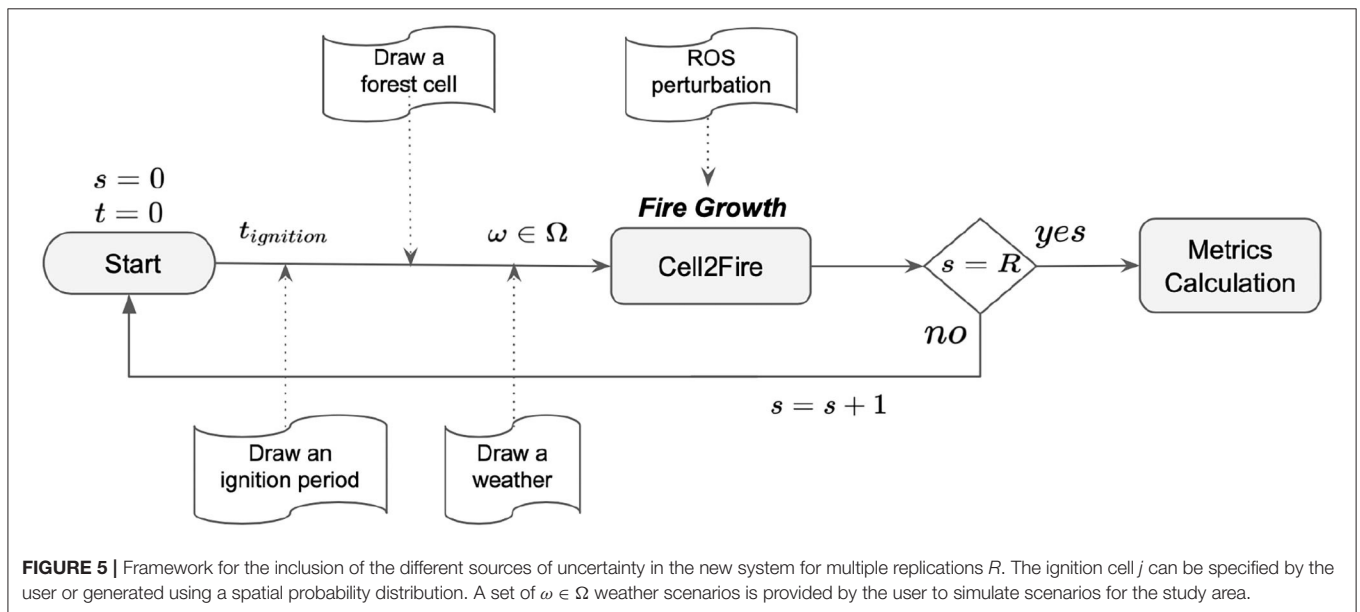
Draw a forest cell

ROS perturbation

$s = 0$
$t = 0$

Start

$t_{ignition}$

$\omega \in \Omega$

Fire Growth

Cell2Fire

$s = R$

$yes$

Metrics Calculation

$no$

$s = s + 1$

Draw an ignition period

Draw a weather

FIGURE 5 | Framework for the inclusion of the different sources of uncertainty in the new system for multiple replications R. The ignition cell j can be specified by the user or generated using a spatial probability distribution. A set of $\omega \in \Omega$ weather scenarios is provided by the user to simulate scenarios for the study area.